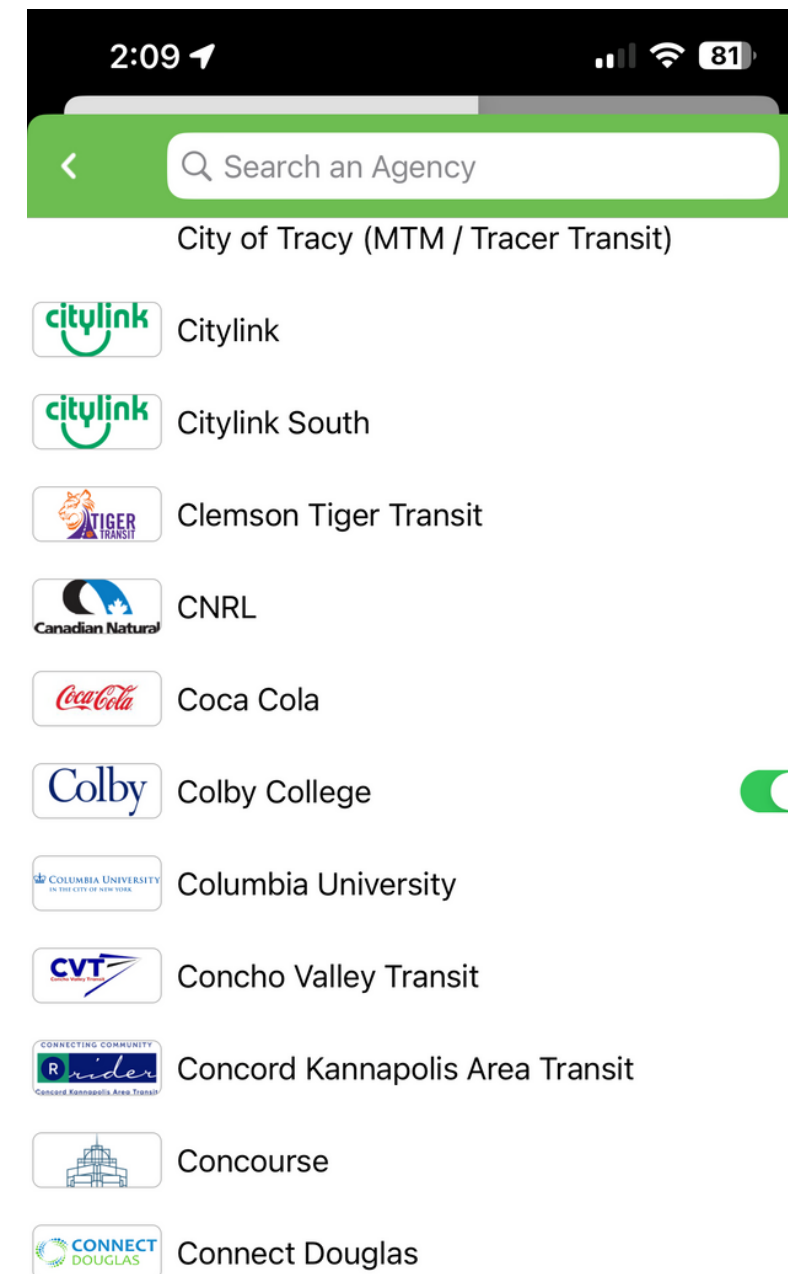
2:09 81

Search an Agency

City of Tracy (MTM / Tracer Transit)

citylink Citylink

citylink Citylink South

TIGER TRANSIT Clemson Tiger Transit

Canadian Natural CNRL

Coca-Cola Coca Cola

Colby Colby College

COLUMBIA UNIVERSITY IN THE CITY OF NEW YORK Columbia University

CVT Concho Valley Transit

CONNECTING COMMUNITY R rider Concord Kannapolis Area Transit Concord Kannapolis Area Transit

Concourse

CONNECT DOUGLAS Connect Douglas